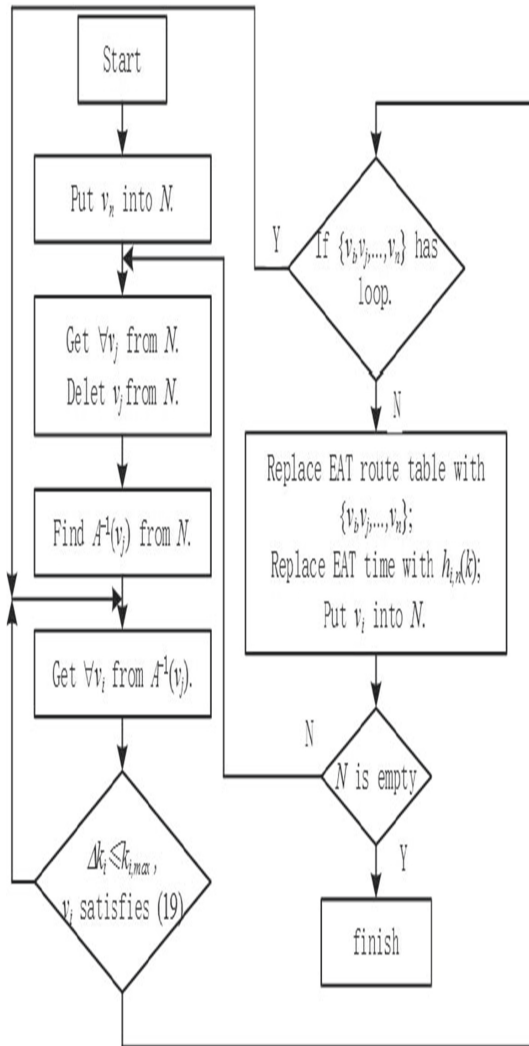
Start

Put $v_n$ into $N$.

Get $\forall v_j$ from $N$. Delet $v_j$ from $N$.

Find $A^{-1}(v_j)$ from $N$.

Get $\forall v_i$ from $A^{-1}(v_j)$.

$\Delta k_i \leq k_{i,max}$, $v_i$ satisfies (19)

Y

If $\{v_i, v_j, \ldots, v_n\}$ has loop.

N

Replace EAT route table with $\{v_i, v_j, \ldots, v_n\}$; Replace EAT time with $h_{i,n}(k)$; Put $v_i$ into $N$.

N

$N$ is empty

Y

finish